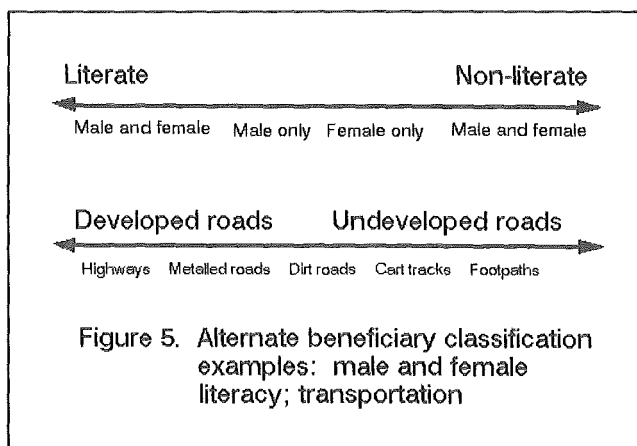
Literate

Non-literate

Male and female Male only Female only Male and female

Developed roads

Undeveloped roads

Highways Metalled roads Dirt roads Cart tracks Footpaths

Figure 5. Alternate beneficiary classification examples: male and female literacy; transportation